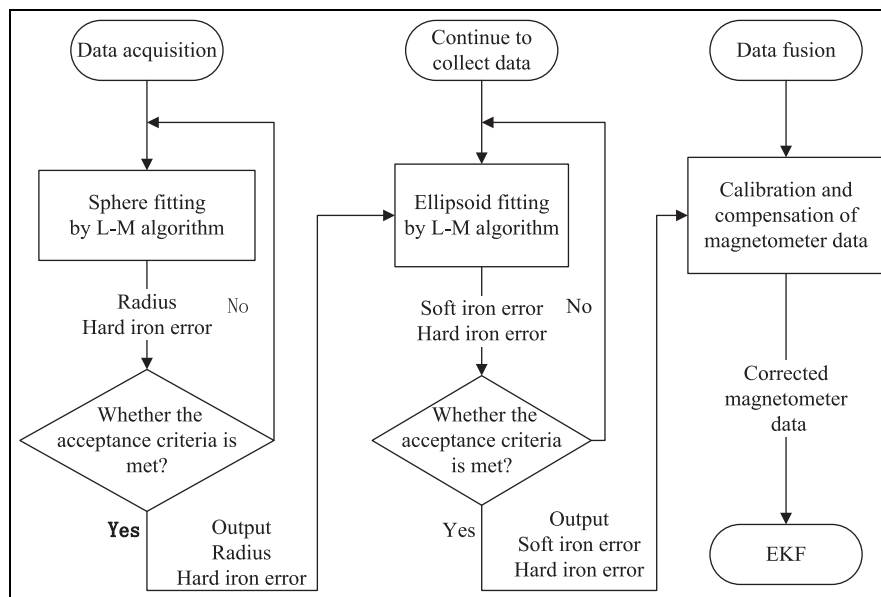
Data acquisition

Sphere fitting by L-M algorithm

Radius
Hard iron error

No

Whether the acceptance criteria is met?

Yes

Output
Radius
Hard iron error

Continue to collect data

Ellipsoid fitting by L-M algorithm

Soft iron error
Hard iron error

No

Whether the acceptance criteria is met?

Yes

Output
Soft iron error
Hard iron error

Data fusion

Calibration and compensation of magnetometer data

Corrected magnetometer data

EKF